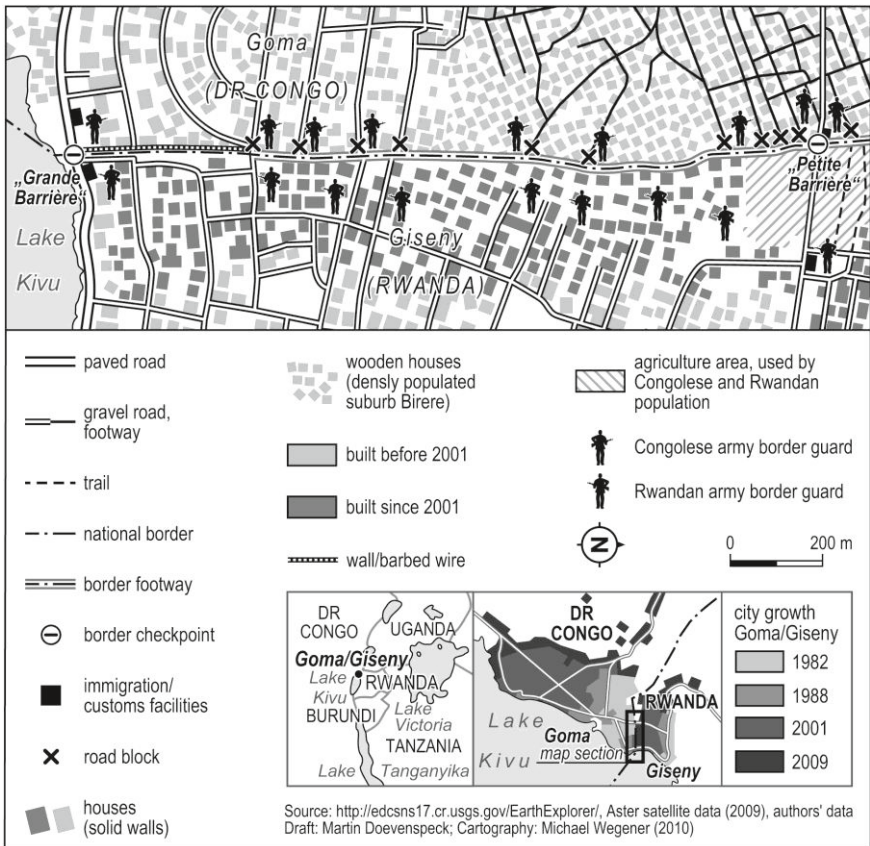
Goma
(DR CONGO)
„Grande Barrière"
„Petite Barrière"
Lake Kivu
Giseny
(RWANDA)

paved road
gravel road, footway
trail
national border
border footway
border checkpoint
immigration/ customs facilities
road block
houses (solid walls)

wooden houses (densly populated suburb Birere)
built before 2001
built since 2001
wall/barbed wire

agriculture area, used by Congolese and Rwandan population
Congolese army border guard
Rwandan army border guard
N
0 200 m

DR CONGO
UGANDA
Goma/Giseny
Lake Kivu
RWANDA
BURUNDI
Lake Victoria
TANZANIA
Lake Tanganyika

DR CONGO
RWANDA
Lake Kivu
Goma
map section
Giseny

city growth Goma/Giseny
1982
1988
2001
2009

Source: http://edcsns17.cr.usgs.gov/EarthExplorer/, Aster satellite data (2009), authors' data
Draft: Martin Doevenspeck; Cartography: Michael Wegener (2010)